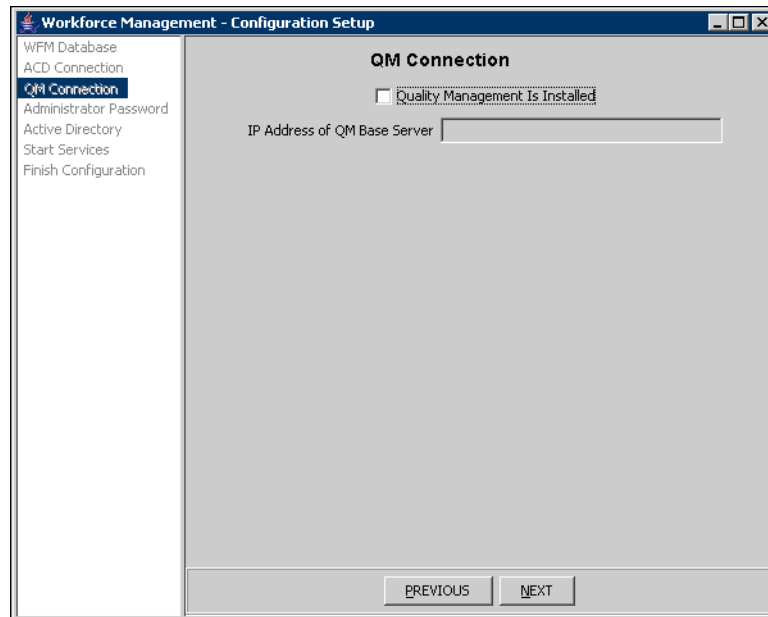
Workforce Management - Configuration Setup

WFM Database
ACD Connection
QM Connection
Administrator Password
Active Directory
Start Services
Finish Configuration

QM Connection

Quality Management Is Installed

IP Address of QM Base Server

PREVIOUS
NEXT